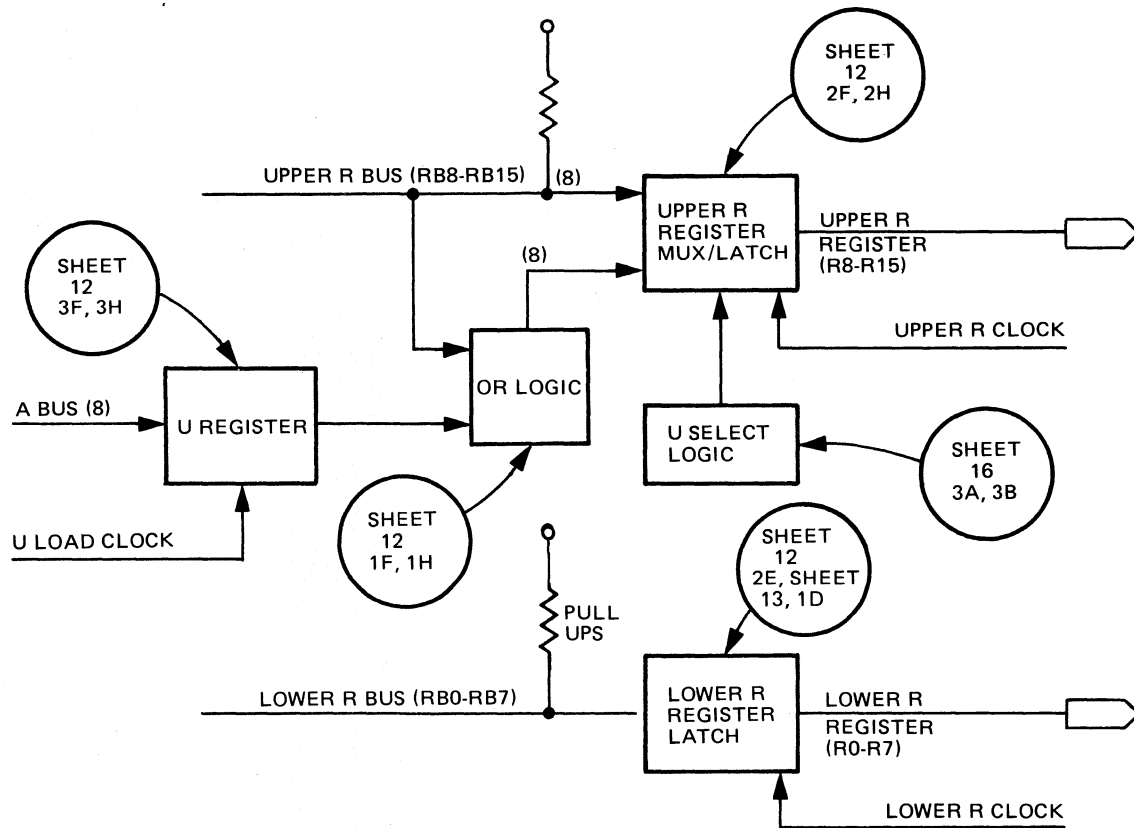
SHEET
12
2F, 2H

UPPER R BUS (RB8-RB15)
(8)

UPPER R
REGISTER
MUX/LATCH

UPPER R
REGISTER
(R8-R15)

SHEET
12
3F, 3H

(8)

UPPER R CLOCK

A BUS (8)

U REGISTER

OR LOGIC

U SELECT
LOGIC

SHEET
16
3A, 3B

U LOAD CLOCK

SHEET
12
1F, 1H

SHEET
12
2E, SHEET
13, 1D

PULL
UPS

LOWER R BUS (RB0-RB7)

LOWER R
REGISTER
LATCH

LOWER R
REGISTER
(R0-R7)

LOWER R CLOCK